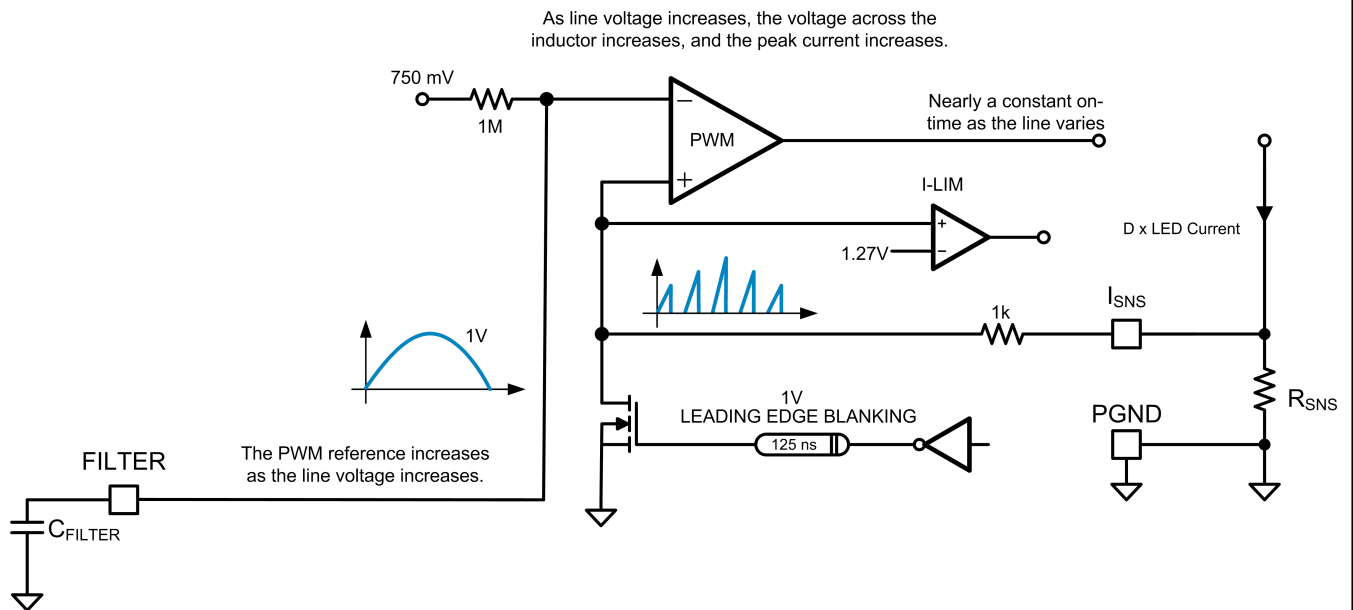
As line voltage increases, the voltage across the inductor increases, and the peak current increases.

750 mV

1M

−

PWM

+

Nearly a constant on-time as the line varies

I-LIM

+

−

1.27V

D x LED Current

1k

$I_{SNS}$

1V

$R_{SNS}$

1V
LEADING EDGE BLANKING

PGND

125 ns

FILTER

The PWM reference increases as the line voltage increases.

$C_{FILTER}$